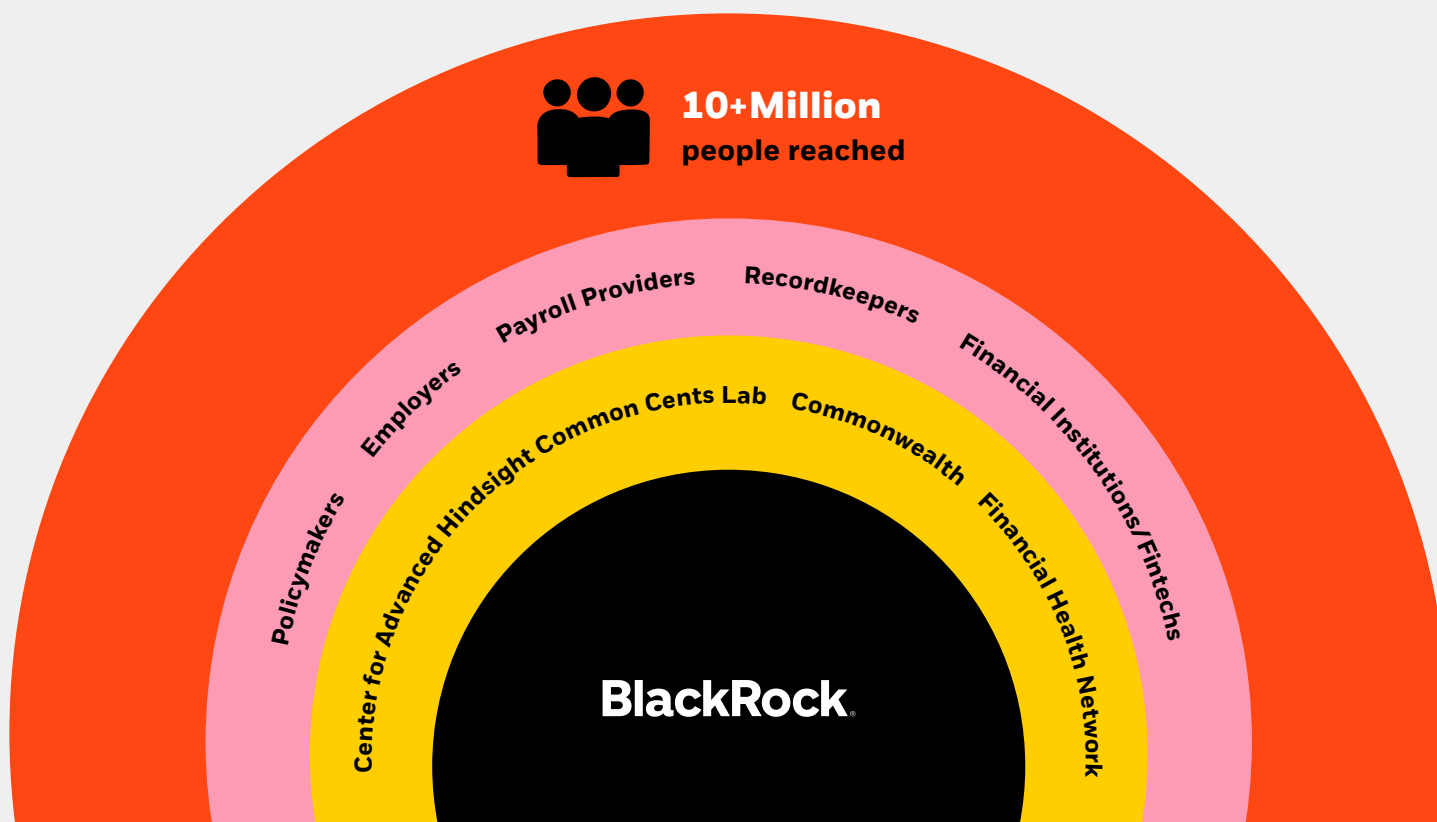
10+Million
people reached

Policymakers
Employers
Payroll Providers
Recordkeepers
Financial Institutions/Fintechs

Center for Advanced Hindsight Common Cents Lab
Commonwealth
Financial Health Network

BlackRock.